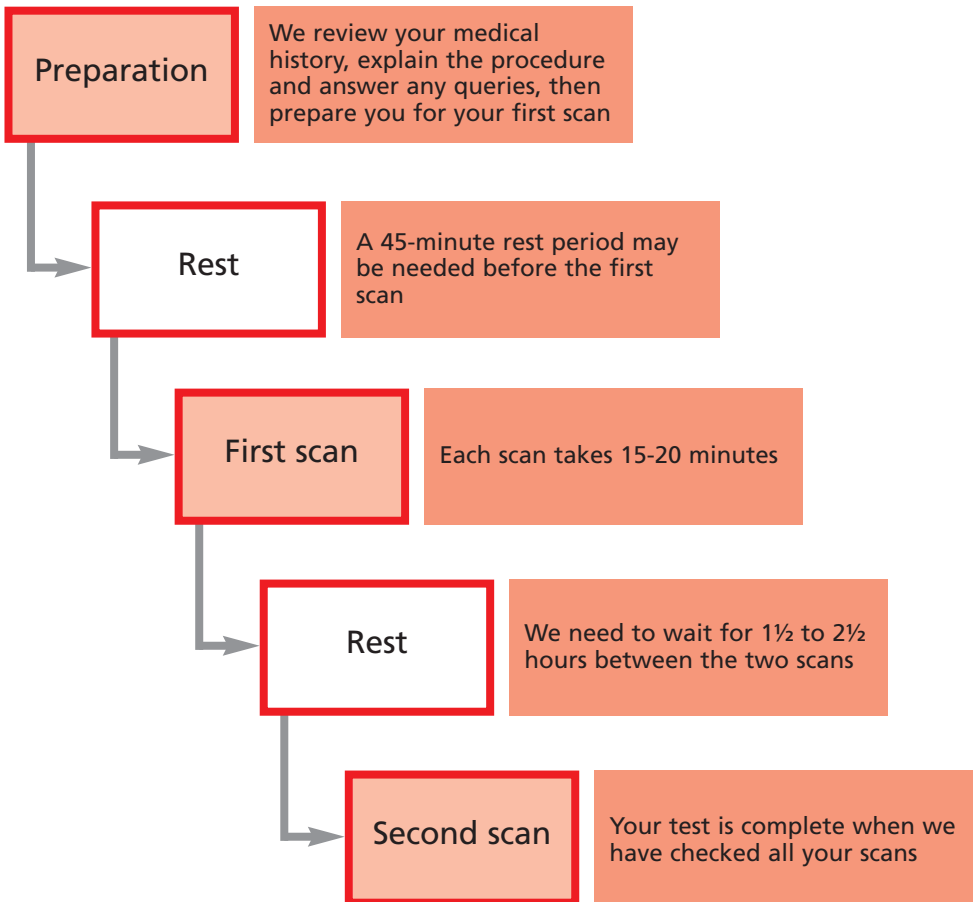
Preparation

We review your medical history, explain the procedure and answer any queries, then prepare you for your first scan

Rest

A 45-minute rest period may be needed before the first scan

First scan

Each scan takes 15-20 minutes

Rest

We need to wait for 1½ to 2½ hours between the two scans

Second scan

Your test is complete when we have checked all your scans